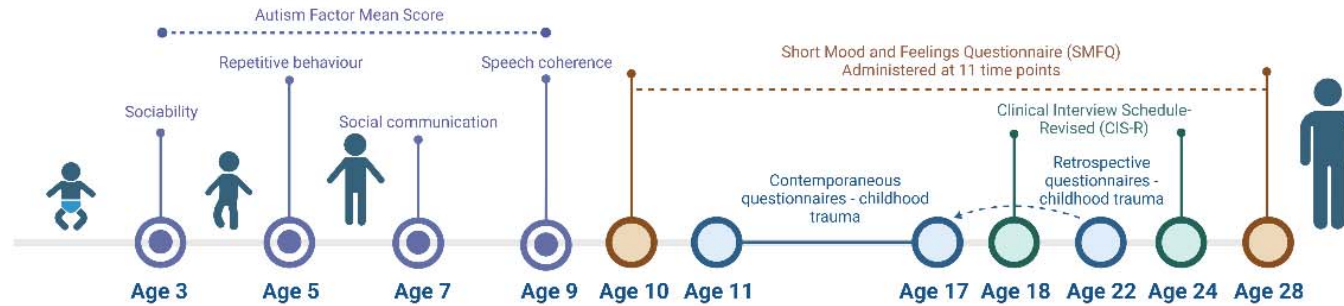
Autism Factor Mean Score

Repetitive behaviour

Speech coherence

Short Mood and Feelings Questionnaire (SMFQ)
Administered at 11 time points

Sociability

Social communication

Clinical Interview Schedule-Revised (CIS-R)

Retrospective questionnaires - childhood trauma

Contemporaneous questionnaires - childhood trauma

Age 3 Age 5 Age 7 Age 9 Age 10 Age 11 Age 17 Age 18 Age 22 Age 24 Age 28